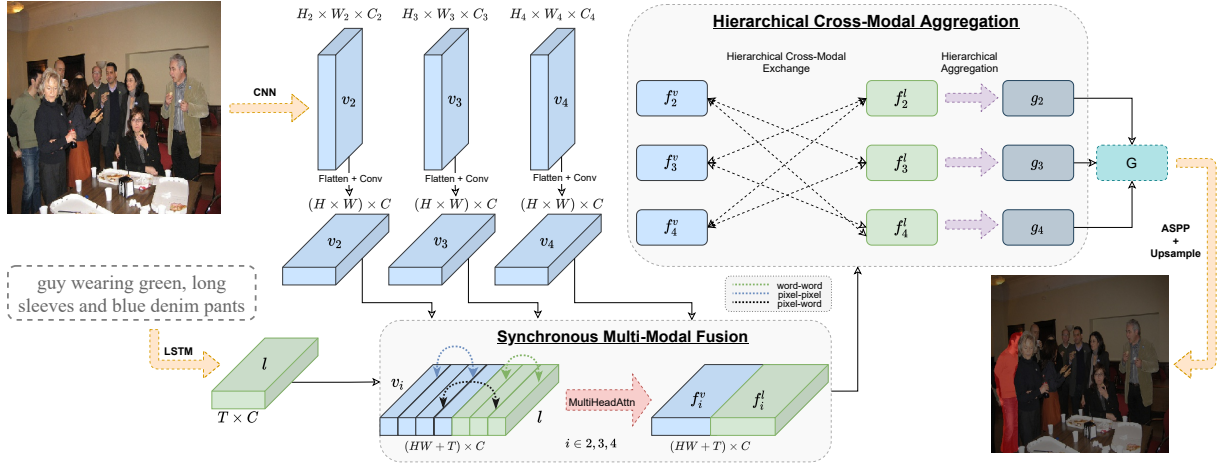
CNN

$H_2 \times W_2 \times C_2$

$v_2$

Flatten + Conv

$(H \times W) \times C$

$v_2$

$H_3 \times W_3 \times C_3$

$v_3$

Flatten + Conv

$(H \times W) \times C$

$v_3$

$H_4 \times W_4 \times C_4$

$v_4$

Flatten + Conv

$(H \times W) \times C$

$v_4$

Hierarchical Cross-Modal Aggregation

Hierarchical Cross-Modal Exchange

Hierarchical Aggregation

$f_2^v$

$f_3^v$

$f_4^v$

$f_2^l$

$f_3^l$

$f_4^l$

$g_2$

$g_3$

$g_4$

G

ASPP + Upsample

word-word
pixel-pixel
pixel-word

guy wearing green, long sleeves and blue denim pants

LSTM

$l$

$T \times C$

Synchronous Multi-Modal Fusion

$v_i$

$l$

$(HW + T) \times C$

MultiHeadAttn

$i \in 2, 3, 4$

$f_i^v$

$f_i^l$

$(HW + T) \times C$